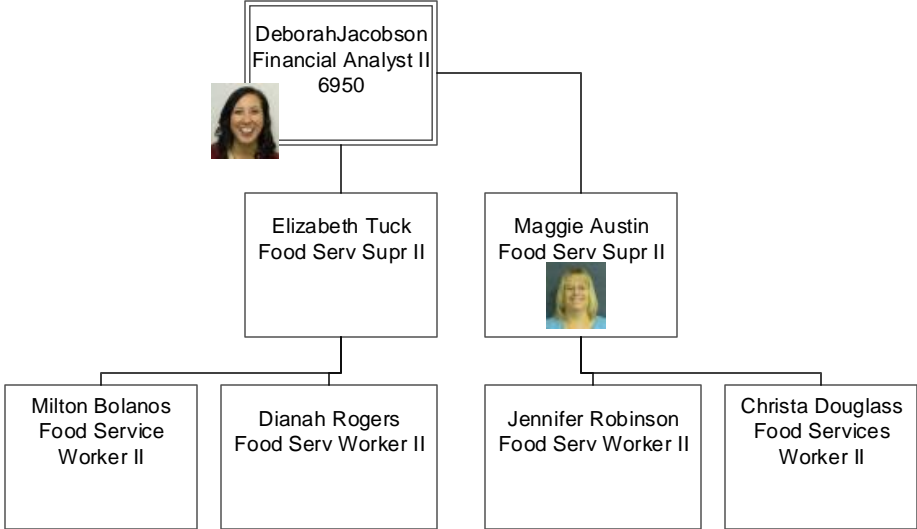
DeborahJacobson
Financial Analyst II
6950

Elizabeth Tuck
Food Serv Supr II

Maggie Austin
Food Serv Supr II

Milton Bolanos
Food Service
Worker II

Dianah Rogers
Food Serv Worker II

Jennifer Robinson
Food Serv Worker II

Christa Douglass
Food Services
Worker II